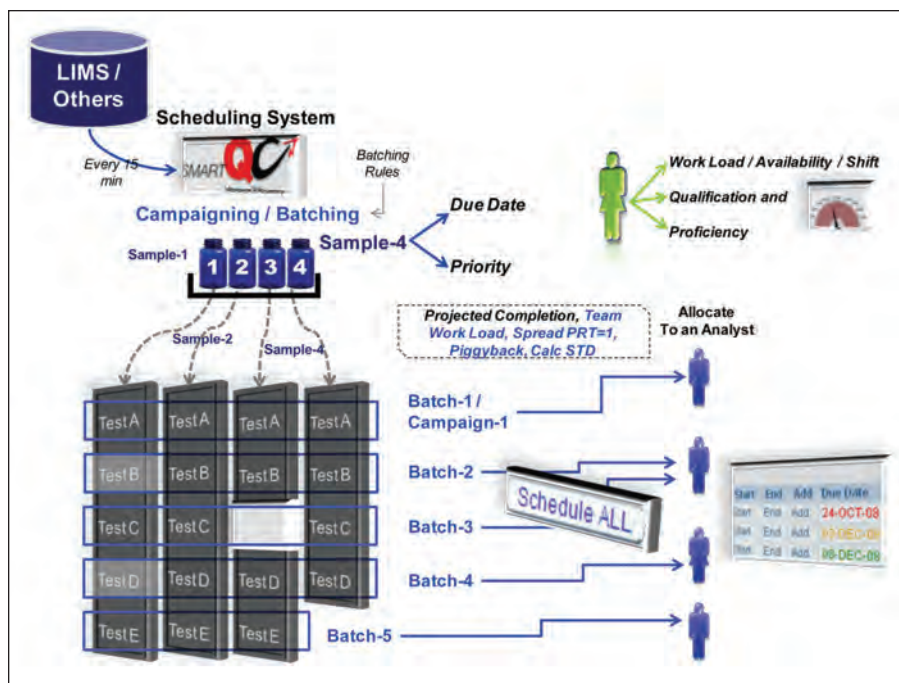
LIMS / Others

Scheduling System

Every 15 min

SMART QC

Batching Rules

Campaigning / Batching

Sample-1

1 2 3 4

Sample-4

Due Date

Priority

Work Load / Availability / Shift

Qualification and

Proficiency

Projected Completion, Team Work Load, Spread PRT=1, Piggyback, Calc STD

Allocate To an Analyst

Sample-2

Sample-4

| Test A | Test A | Test A | Test A |
|---|---|---|---|
| Test B | Test B | Test B | Test B |
| Test C | Test C | | Test C |
| Test D | Test D | Test D | Test D |
| Test E | Test E | Test E | |

Batch-1 / Campaign-1

Batch-2

Batch-3

Batch-4

Batch-5

Schedule ALL

| Start | End | Add | Due Date |
|---|---|---|---|
| Start | End | Add | 24-OCT-08 |
| Start | End | Add | 07-DEC-08 |
| Start | End | Add | 08-DEC-08 |